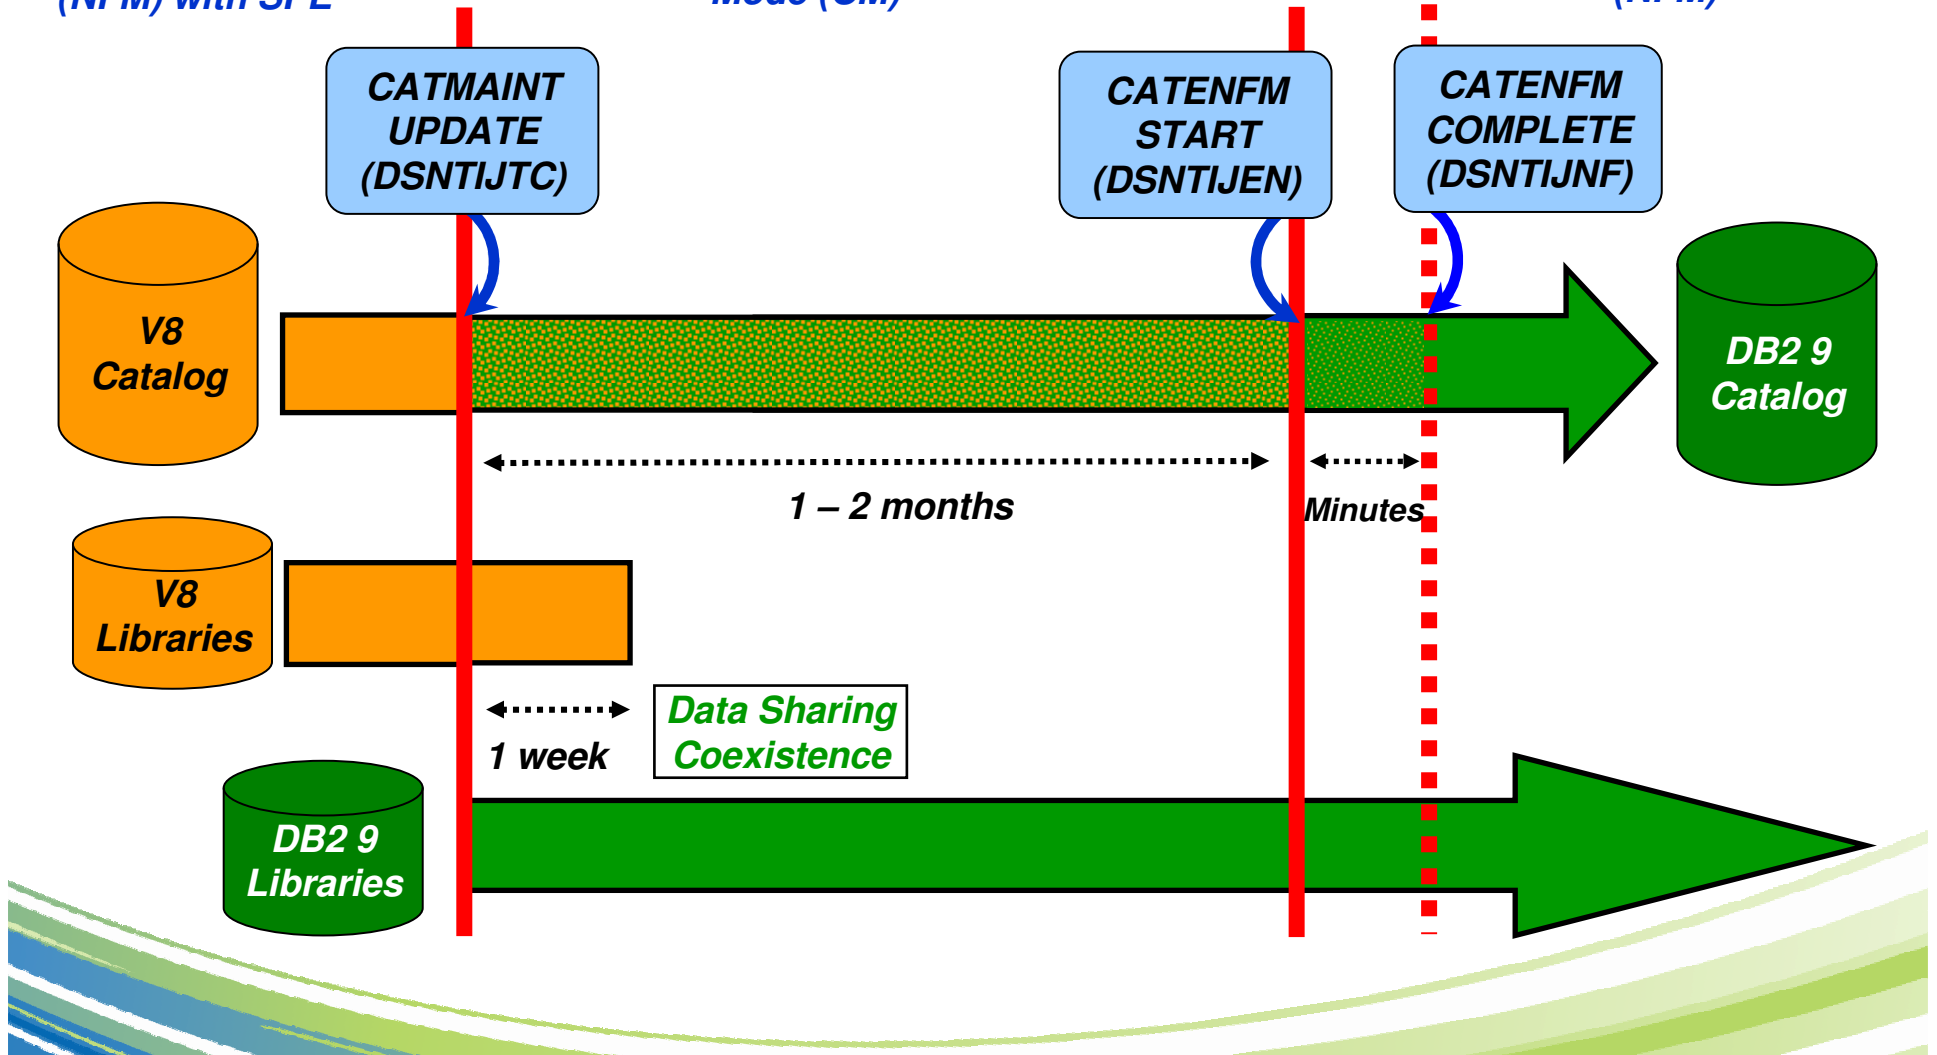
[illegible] with SPE

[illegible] Mode (CM)

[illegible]

CATMAINT UPDATE (DSNTIJTC)

CATENFM START (DSNTIJEN)

CATENFM COMPLETE (DSNTIJNF)

V8 Catalog

DB2 9 Catalog

1 – 2 months

Minutes

V8 Libraries

1 week

Data Sharing Coexistence

DB2 9 Libraries